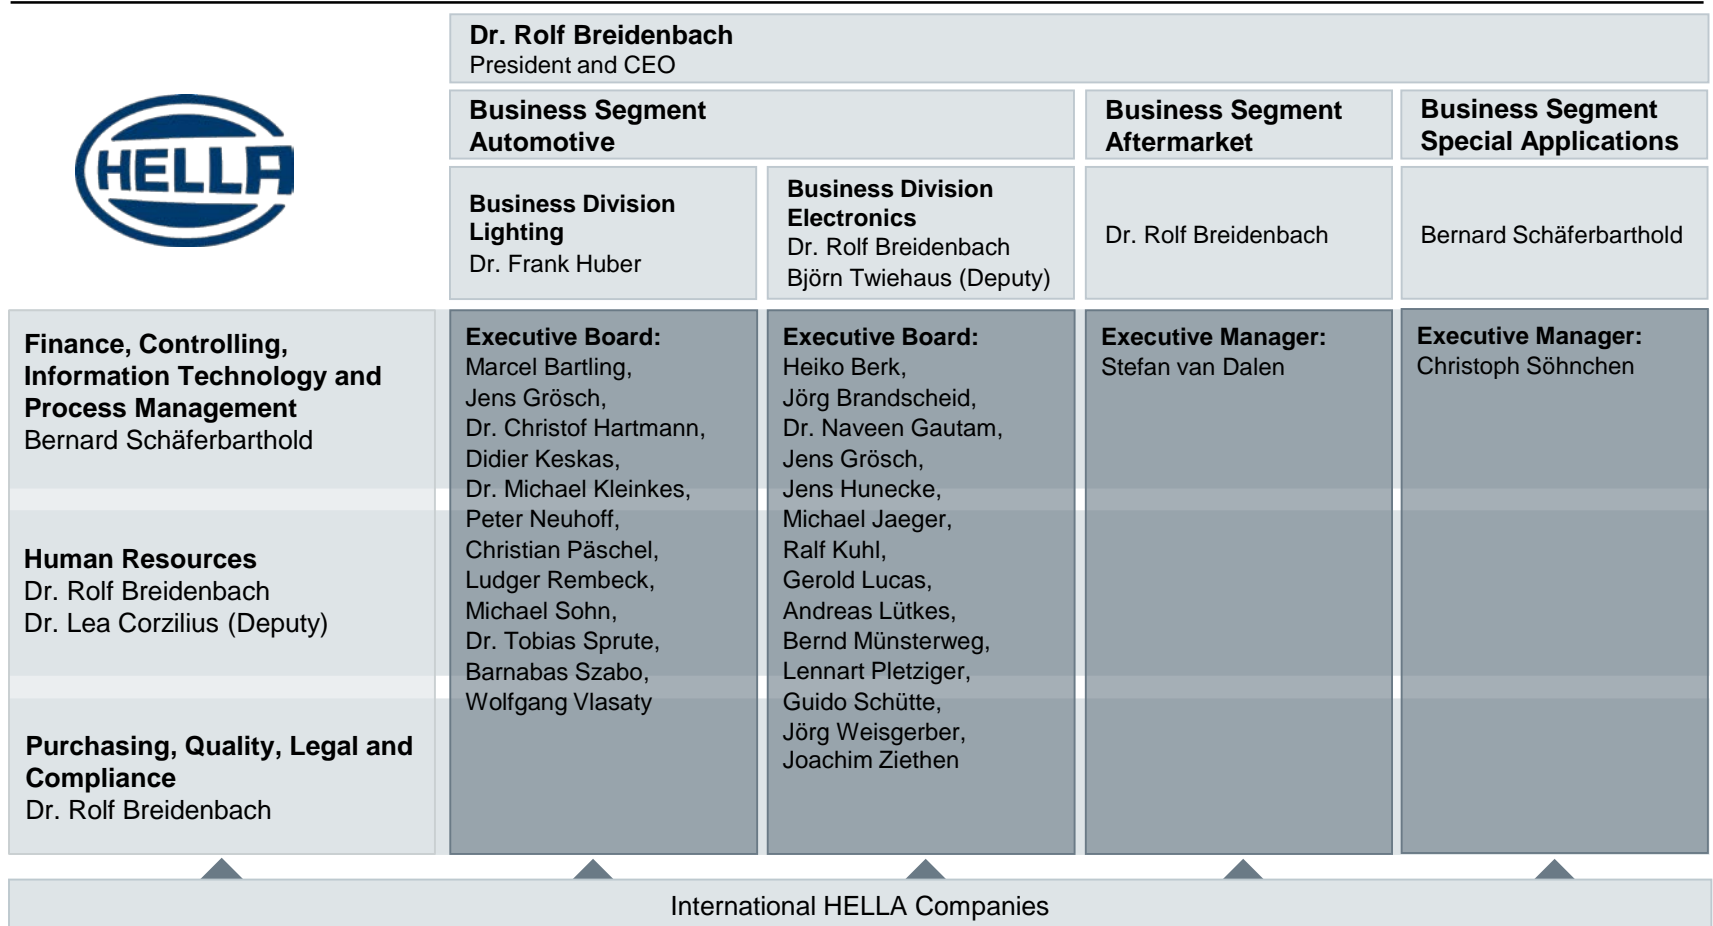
HELLA

Dr. Rolf Breidenbach
President and CEO

Business Segment Automotive

Business Segment Aftermarket

Business Segment Special Applications

Business Division Lighting
Dr. Frank Huber

Business Division Electronics
Dr. Rolf Breidenbach
Björn Twiehaus (Deputy)

Dr. Rolf Breidenbach

Bernard Schäferbarthold

Finance, Controlling, Information Technology and Process Management
Bernard Schäferbarthold

Human Resources
Dr. Rolf Breidenbach
Dr. Lea Corzilius (Deputy)

Purchasing, Quality, Legal and Compliance
Dr. Rolf Breidenbach

Executive Board:
Marcel Bartling, Jens Grösch, Dr. Christof Hartmann, Didier Keskas, Dr. Michael Kleinkes, Peter Neuhoff, Christian Päschel, Ludger Rembeck, Michael Sohn, Dr. Tobias Sprute, Barnabas Szabo, Wolfgang Vlasaty

Executive Board:
Heiko Berk, Jörg Brandscheid, Dr. Naveen Gautam, Jens Grösch, Jens Hunecke, Michael Jaeger, Ralf Kuhl, Gerold Lucas, Andreas Lütkes, Bernd Münsterweg, Lennart Pletziger, Guido Schütte, Jörg Weisgerber, Joachim Ziethen

Executive Manager:
Stefan van Dalen

Executive Manager:
Christoph Söhnchen

International HELLA Companies